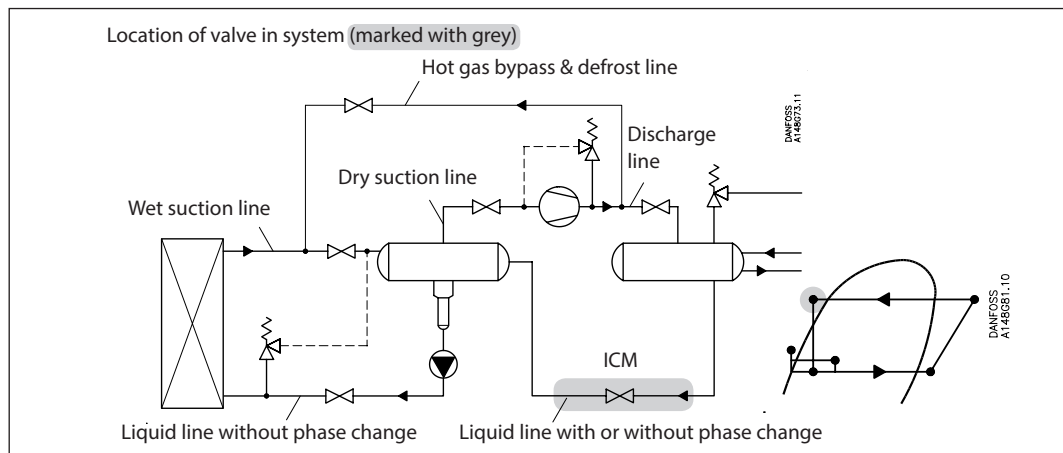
Location of valve in system (marked with grey)

Hot gas bypass & defrost line

DANFOSS A148673.11

Discharge line

Dry suction line

Wet suction line

DANFOSS A148G81.10

ICM

Liquid line without phase change

Liquid line with or without phase change